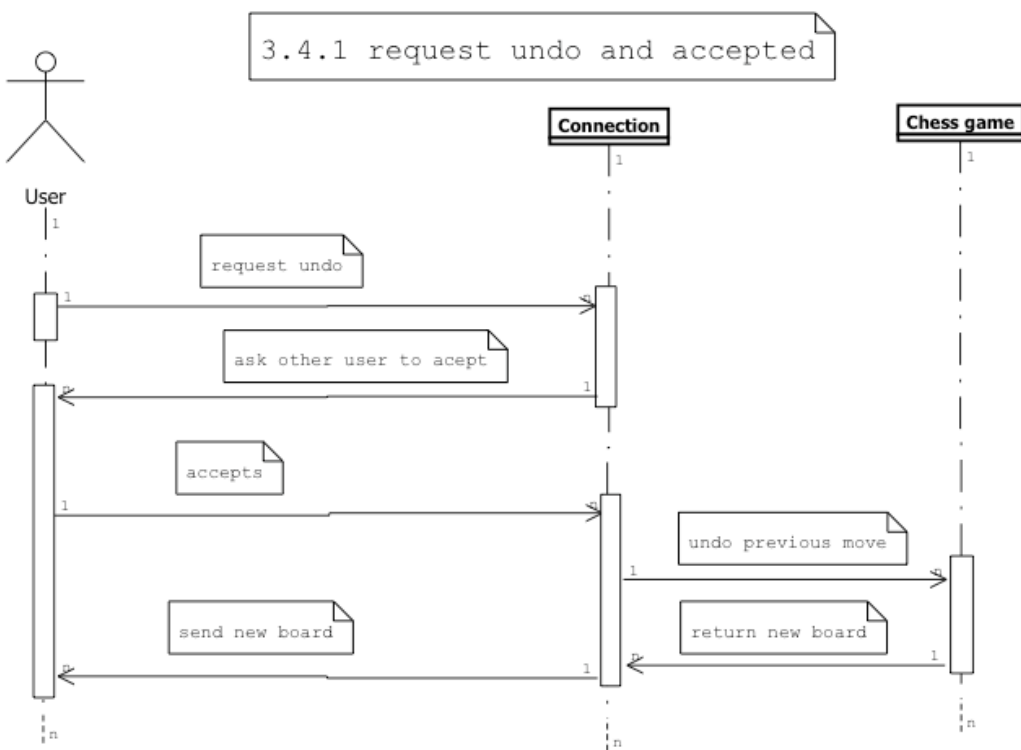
3.4.1 request undo and accepted

User

Connection

Chess game

1

1

1

request undo

1

n

ask other user to acept

n

1

accepts

1

n

undo previous move

1

n

send new board

return new board

n

1

n

1

n

n

n